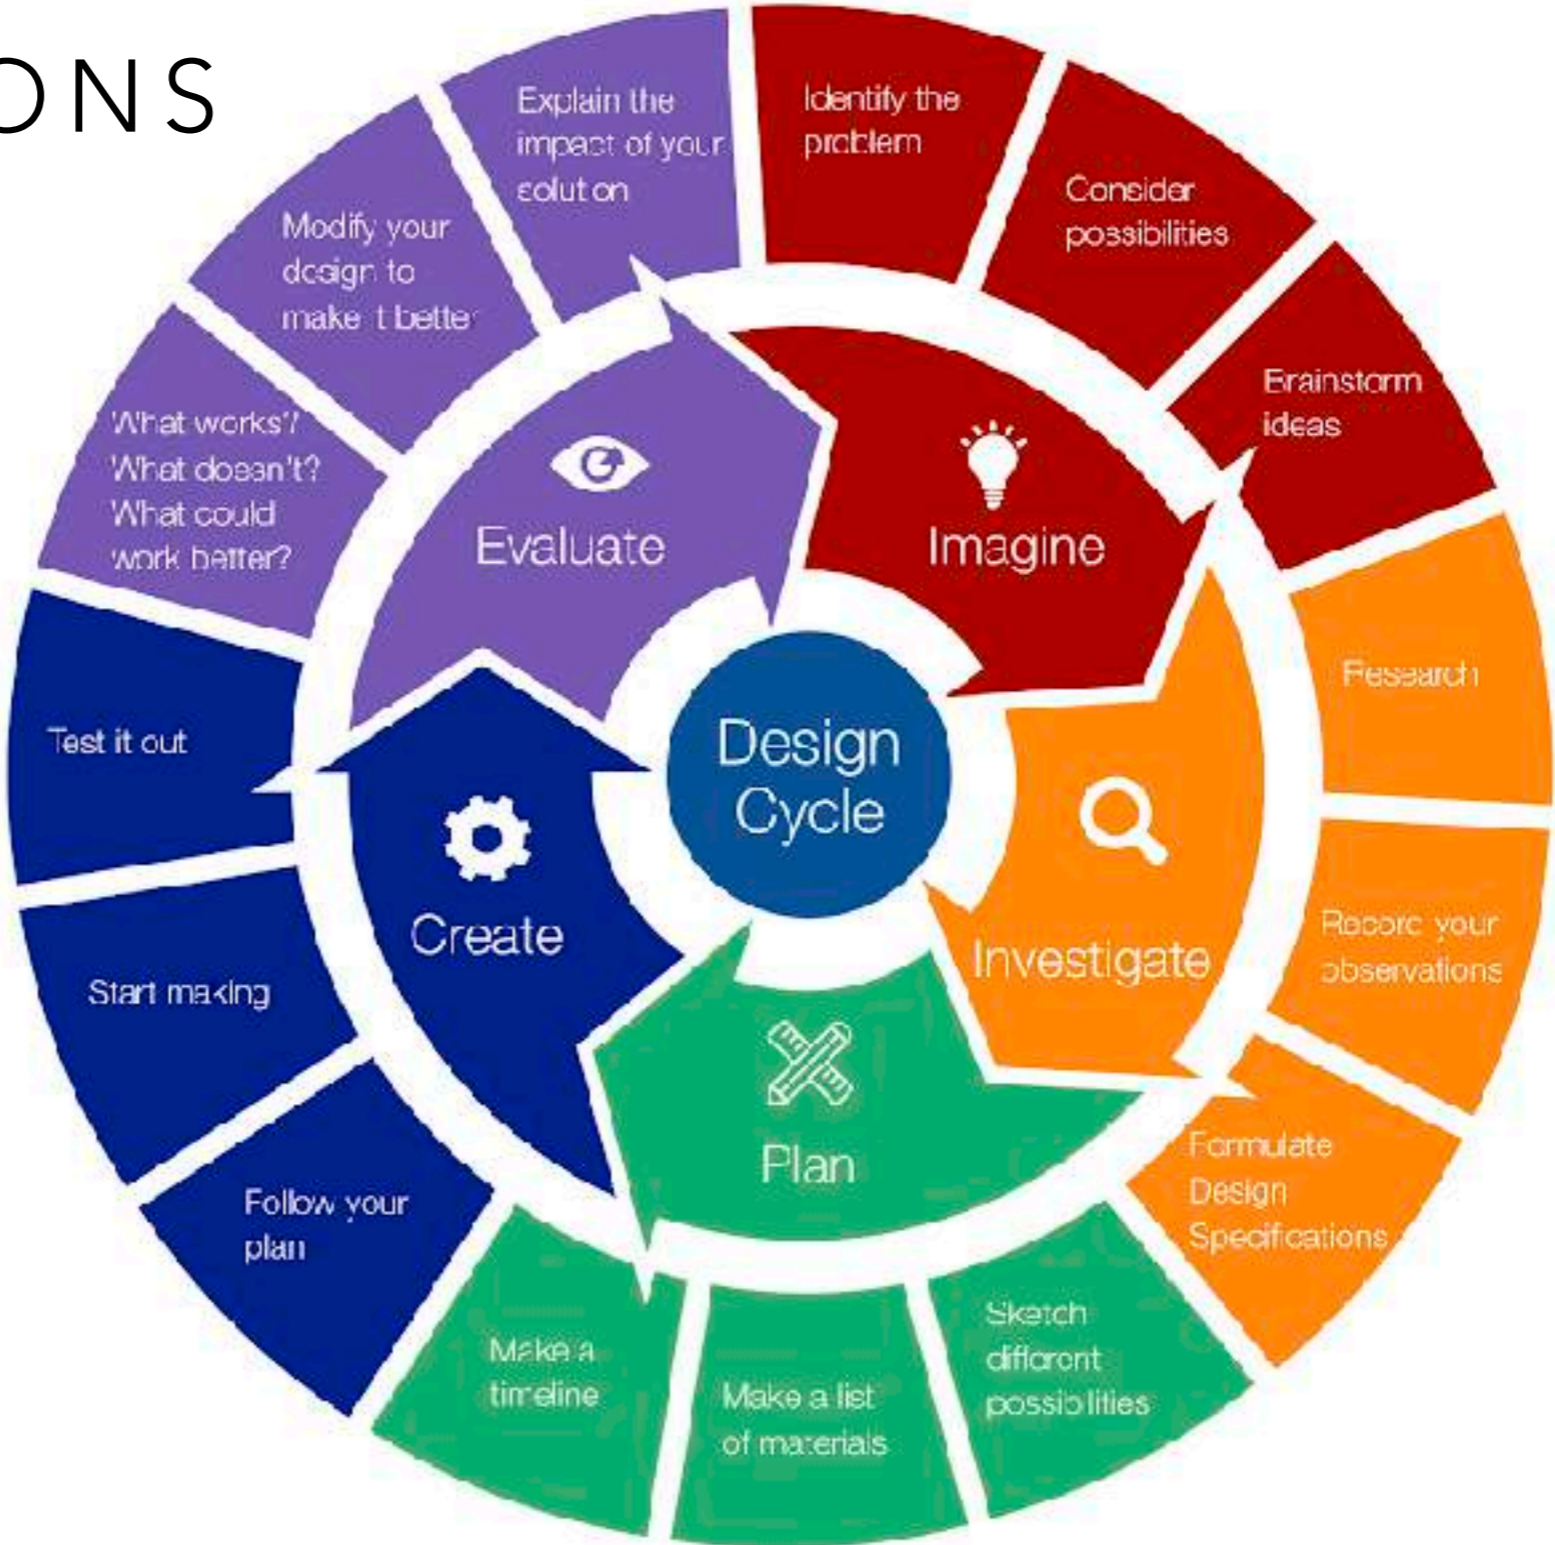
ONS

Design Cycle

Imagine

Identify the problem

Consider possibilities

Brainstorm ideas

Investigate

Research

Record your observations

Formulate Design Specifications

Plan

Sketch different possibilities

Make a list of materials

Make a timeline

Create

Follow your plan

Start making

Test it out

Evaluate

What works? What doesn't? What could work better?

Modify your design to make it better

Explain the impact of your solution